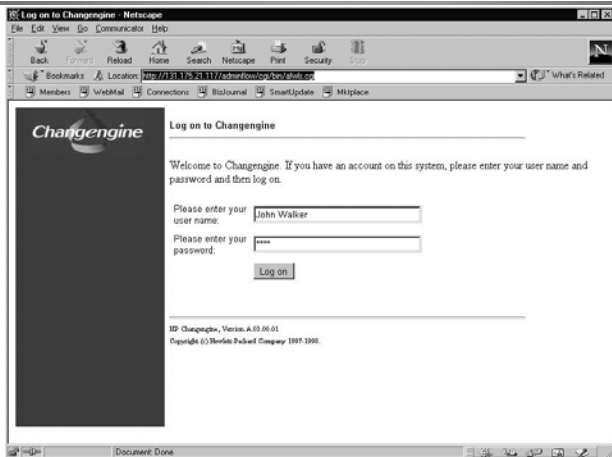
Log on to Changengine - Netscape

File Edit View Go Communicator Help

Back Forward Reload Home Search Netscape Print Security Stop

Bookmarks Location: http://131.175.21.117/adminflow/cgi/bin/alwis.cgi

What's Related

Members WebMail Connections BizJournal SmartUpdate Mktplace

Changengine

Log on to Changengine

Welcome to Changengine. If you have an account on this system, please enter your user name and password and then log on.

Please enter your user name: John Walker

Please enter your password: ****

Log on

HP Changengine, Version A.03.00.01

Copyright (c) Hewlett-Packard Company 1997-1998.

Document: Done